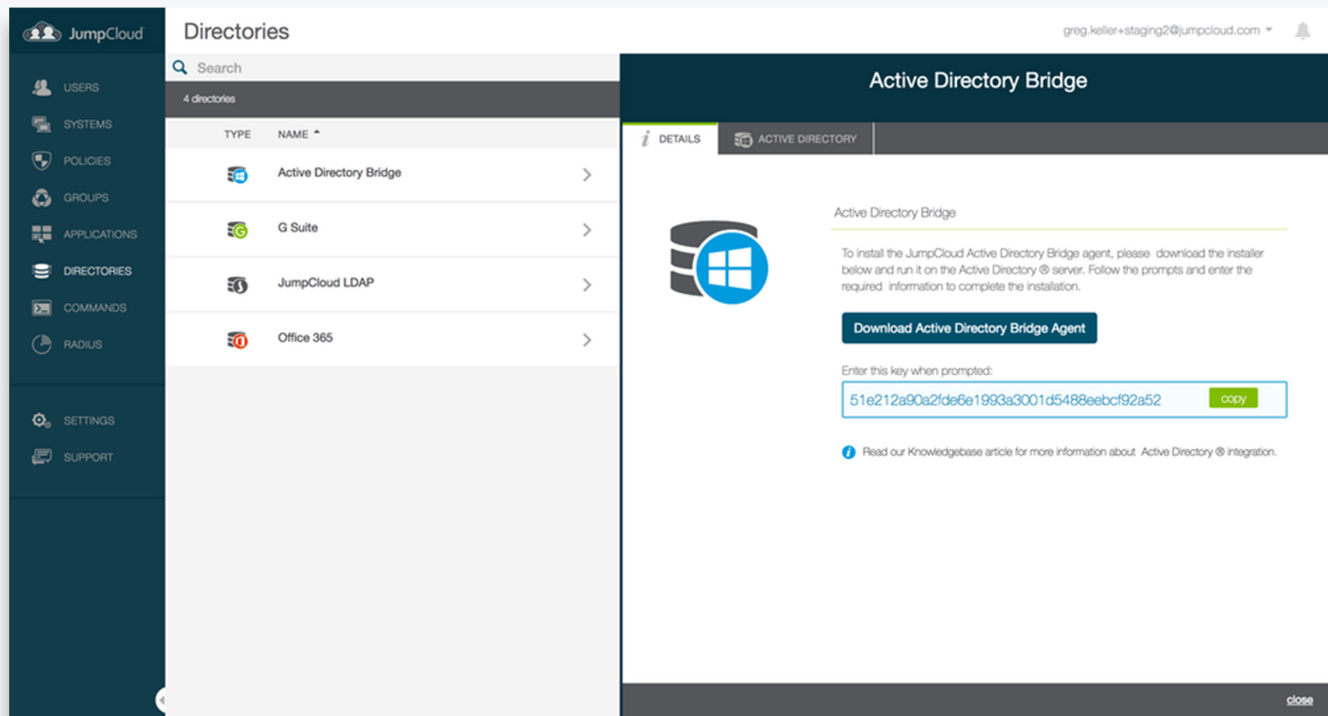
JumpCloud

USERS
SYSTEMS
POLICIES
GROUPS
APPLICATIONS
DIRECTORIES
COMMANDS
RADIUS

SETTINGS
SUPPORT

Directories

greg.keller+staging2@jumpcloud.com

Search

4 directories

| TYPE | NAME |
|---|---|
| | Active Directory Bridge |
| | G Suite |
| | JumpCloud LDAP |
| | Office 365 |

Active Directory Bridge

DETAILS
ACTIVE DIRECTORY

Active Directory Bridge

To install the JumpCloud Active Directory Bridge agent, please download the installer below and run it on the Active Directory ® server. Follow the prompts and enter the required information to complete the installation.

Download Active Directory Bridge Agent

Enter this key when prompted:

51e212a90a2fde6e1993a3001d5488eebcf92a52

copy

Read our Knowledgebase article for more information about Active Directory ® integration.

close